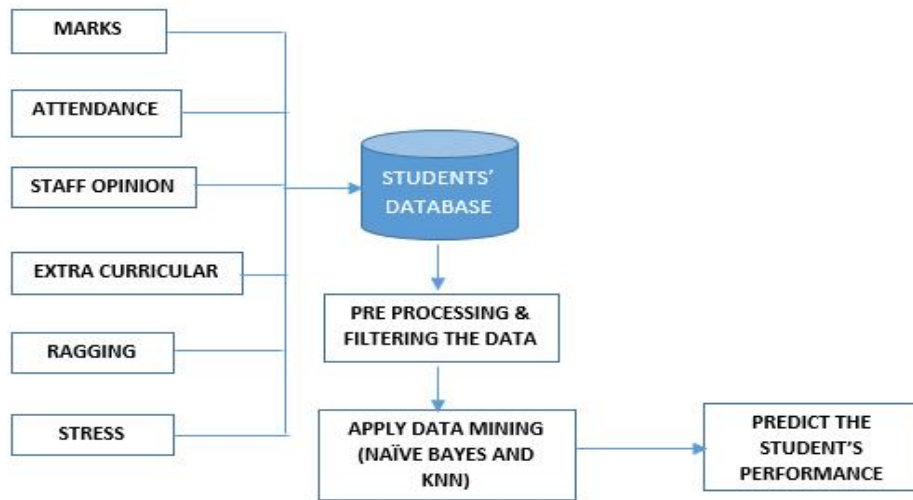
MARKS

ATTENDANCE

STAFF OPINION

EXTRA CURRICULAR

RAGGING

STRESS

STUDENTS' DATABASE

PRE PROCESSING & FILTERING THE DATA

APPLY DATA MINING (NAÏVE BAYES AND KNN)

PREDICT THE STUDENT'S PERFORMANCE